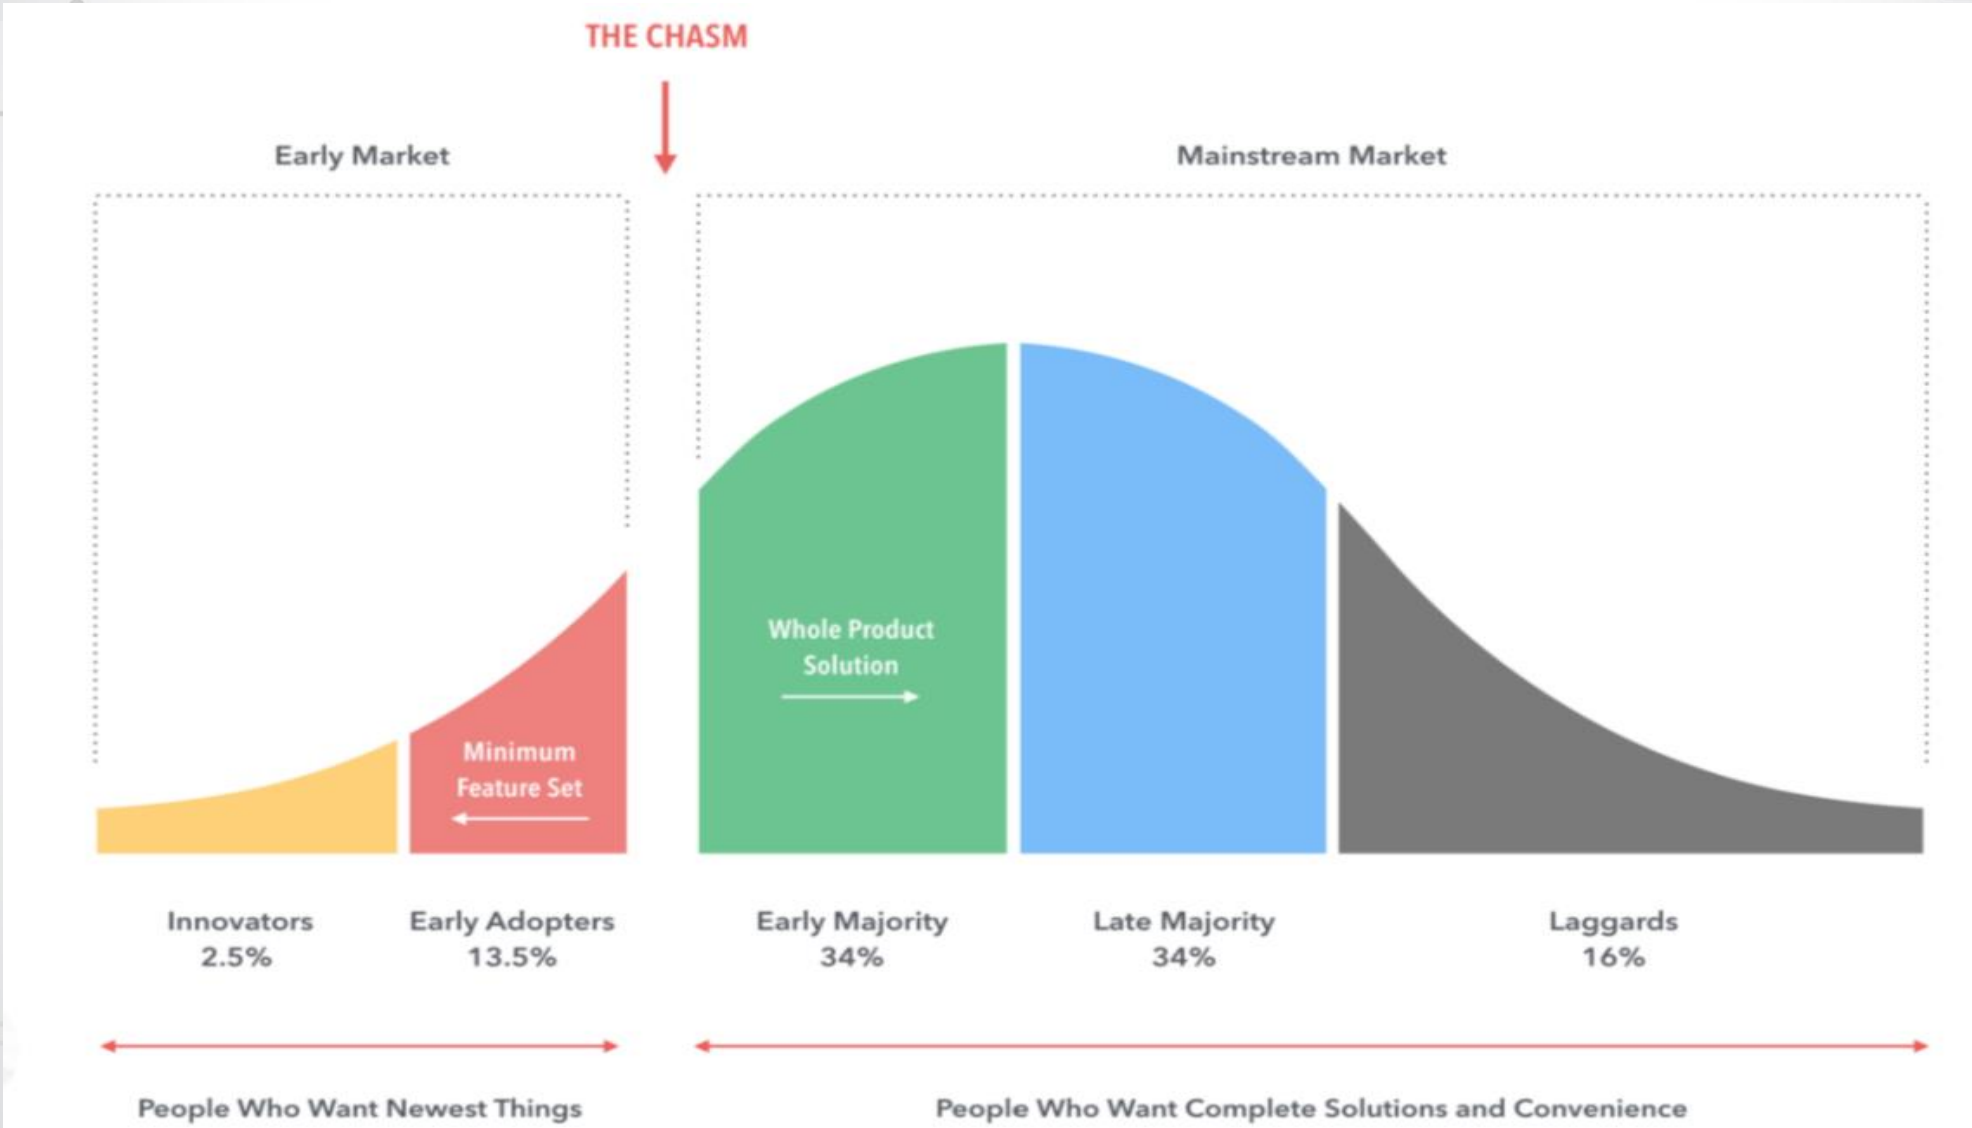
THE CHASM

Early Market

Mainstream Market

Minimum Feature Set

Whole Product Solution

Innovators 2.5%

Early Adopters 13.5%

Early Majority 34%

Late Majority 34%

Laggards 16%

People Who Want Newest Things

People Who Want Complete Solutions and Convenience